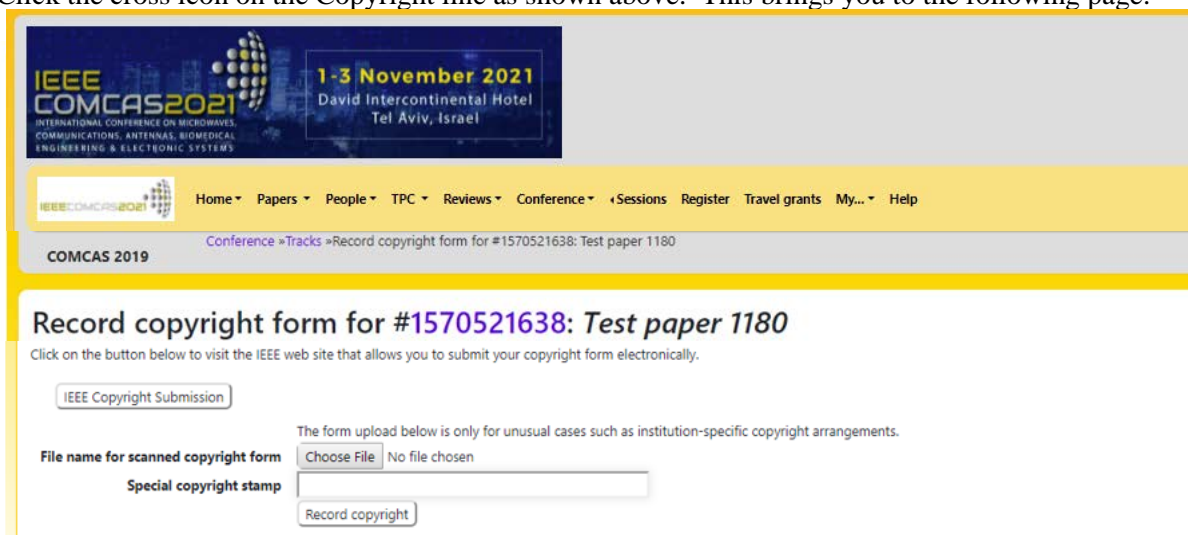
Click the cross icon on the Copyright line as shown above. This brings you to the following page.

IEEE COMCAS2021
INTERNATIONAL CONFERENCE ON MICROWAVES, COMMUNICATIONS, ANTENNAS, BIOMEDICAL ENGINEERING & ELECTRONIC SYSTEMS

1-3 November 2021
David Intercontinental Hotel
Tel Aviv, Israel

IEEECOMCAS2021

Home ▾ Papers ▾ People ▾ TPC ▾ Reviews ▾ Conference ▾ ‹Sessions Register Travel grants My... ▾ Help

COMCAS 2019

Conference »Tracks »Record copyright form for #1570521638: Test paper 1180

Record copyright form for #1570521638: *Test paper 1180*

Click on the button below to visit the IEEE web site that allows you to submit your copyright form electronically.

IEEE Copyright Submission

The form upload below is only for unusual cases such as institution-specific copyright arrangements.

File name for scanned copyright form Choose File No file chosen

Special copyright stamp

Record copyright